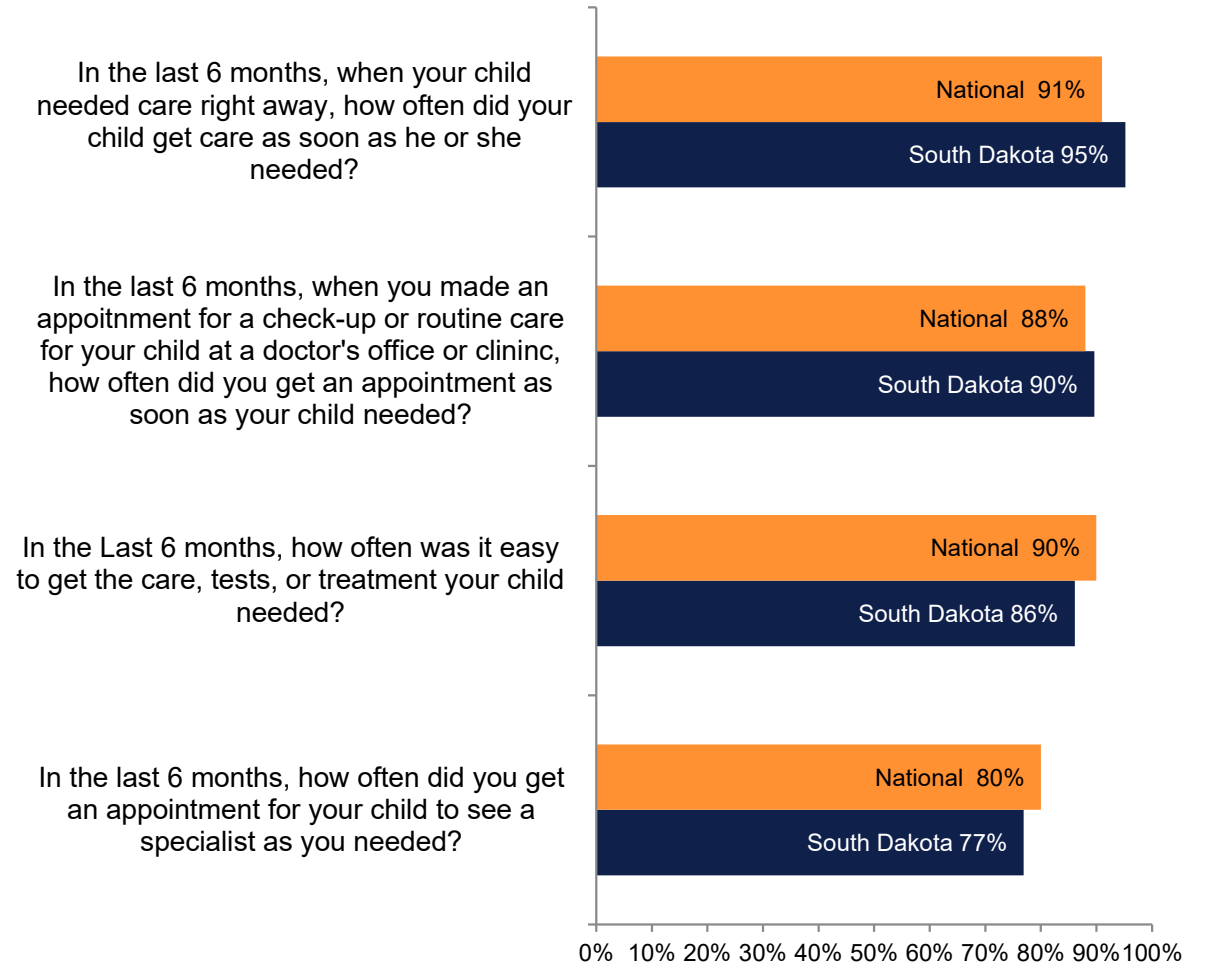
In the last 6 months, when your child needed care right away, how often did your child get care as soon as he or she needed?

National 91%

South Dakota 95%

In the last 6 months, when you made an appoitnment for a check-up or routine care for your child at a doctor's office or clininc, how often did you get an appointment as soon as your child needed?

National 88%

South Dakota 90%

In the Last 6 months, how often was it easy to get the care, tests, or treatment your child needed?

National 90%

South Dakota 86%

In the last 6 months, how often did you get an appointment for your child to see a specialist as you needed?

National 80%

South Dakota 77%

0% 10% 20% 30% 40% 50% 60% 70% 80% 90% 100%